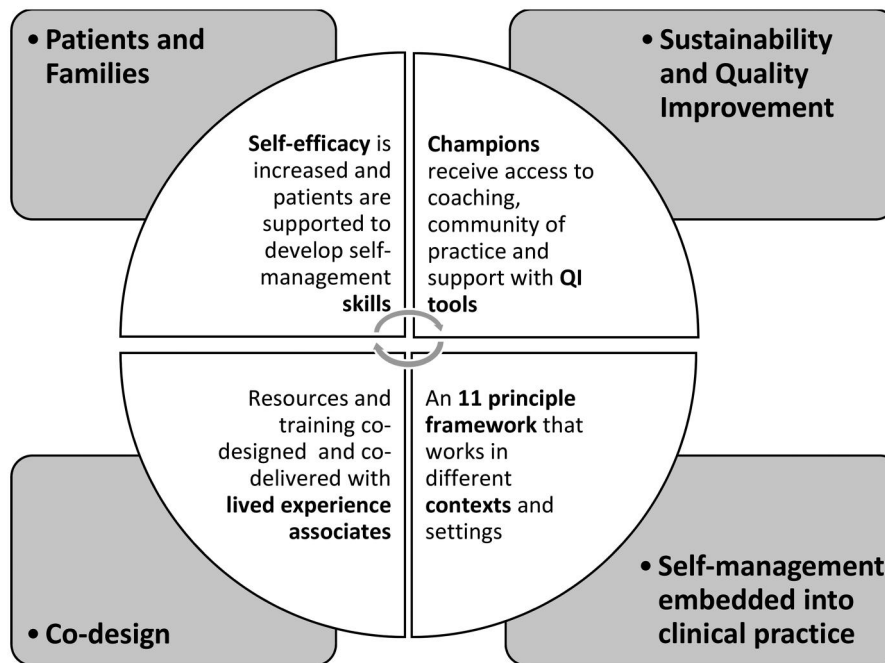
• Patients and Families

Self-efficacy is increased and patients are supported to develop self-management skills

• Sustainability and Quality Improvement

Champions receive access to coaching, community of practice and support with QI tools

Resources and training co-designed and co-delivered with lived experience associates

An 11 principle framework that works in different contexts and settings

• Co-design

• Self-management embedded into clinical practice